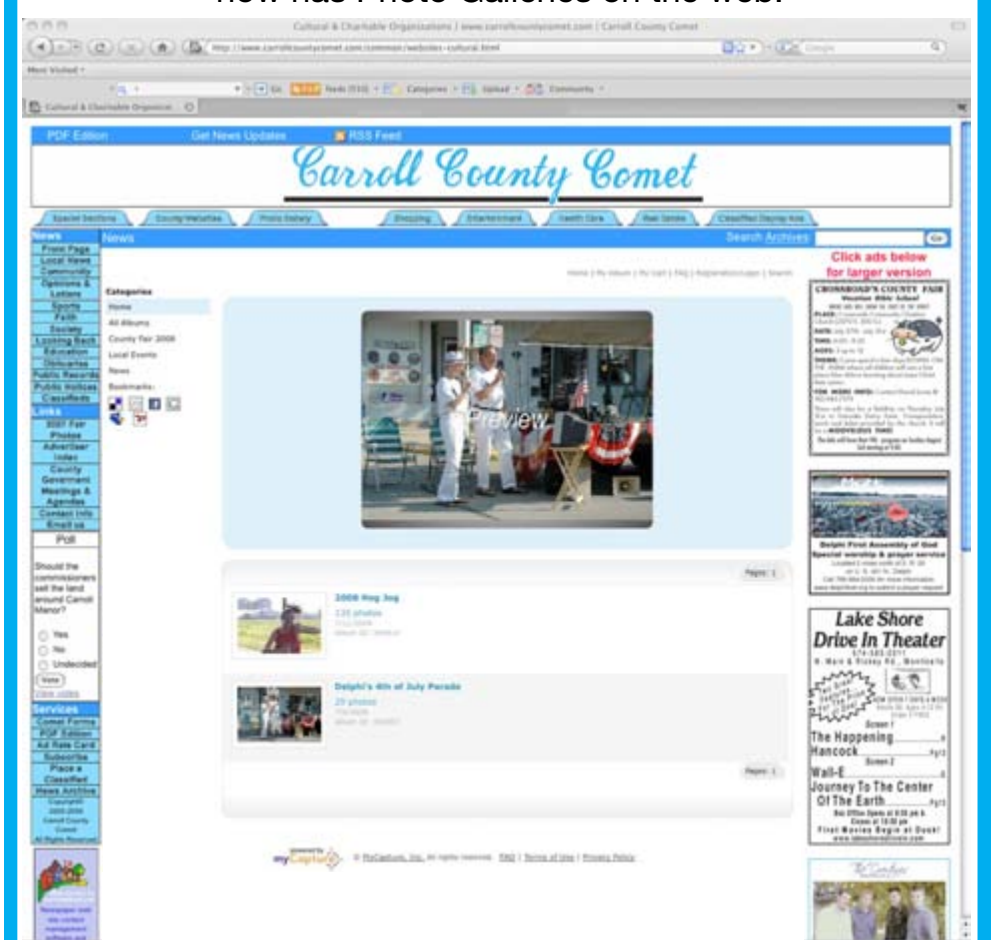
now has Photo Galleries on the web.

Cultural & Charitable Organizations | www.carrollcountycomet.com | Carroll County Comet

http://www.carrollcountycomet.com/common/websites-cultural.html

Most Visited

Go

Feeds

Categories

Upload

Community

Cultural & Charitable Organizat

PDF Edition Get News Updates RSS Feed

Carroll County Comet

Special Sections County Websites Photo Gallery Shopping Entertainment Health Care Real Estate Classified Display Ads

News

Front Page
Local News
Community
Opinions & Letters
Sports
Faith
Society
Looking Back
Education
Obituaries
Public Records
Public Notices
Classifieds

Links

2007 Fair Photos
Advertiser Index
County Government Meetings & Agendas
Contact Info
Email us

Poll

Should the commissioners sell the land around Carroll Manor?

Yes
No
Undecided

Vote

View votes

Services

Comet Forms
PDF Edition
Ad Rate Card
Subscribe
Place a Classified
News Archive

Copyright 2000-2008 Carroll County Comet All Rights Reserved

News

Search Archives

Go

Home | My Album | My Cart | FAQ | Registration/Login | Search

Categories

Home
All Albums
County Fair 2008
Local Events
News

Bookmarks:

Preview

Pages: 1

2008 Hog Jog

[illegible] photos

Delphi's 4th of July Parade

29 photos

Pages: 1

myCapture

© MyCapture, Inc. All rights reserved. FAQ | Terms of Use | Privacy Policy

Click ads below for larger version

CROSSROAD'S COUNTY FAIR

Delphi First Assembly of God
Special worship & prayer service

Lake Shore Drive In Theater

Screen 1
The Happening
Hancock
Screen 2
Wall-E
Journey To The Center Of The Earth

First Movies Begin at Dusk!